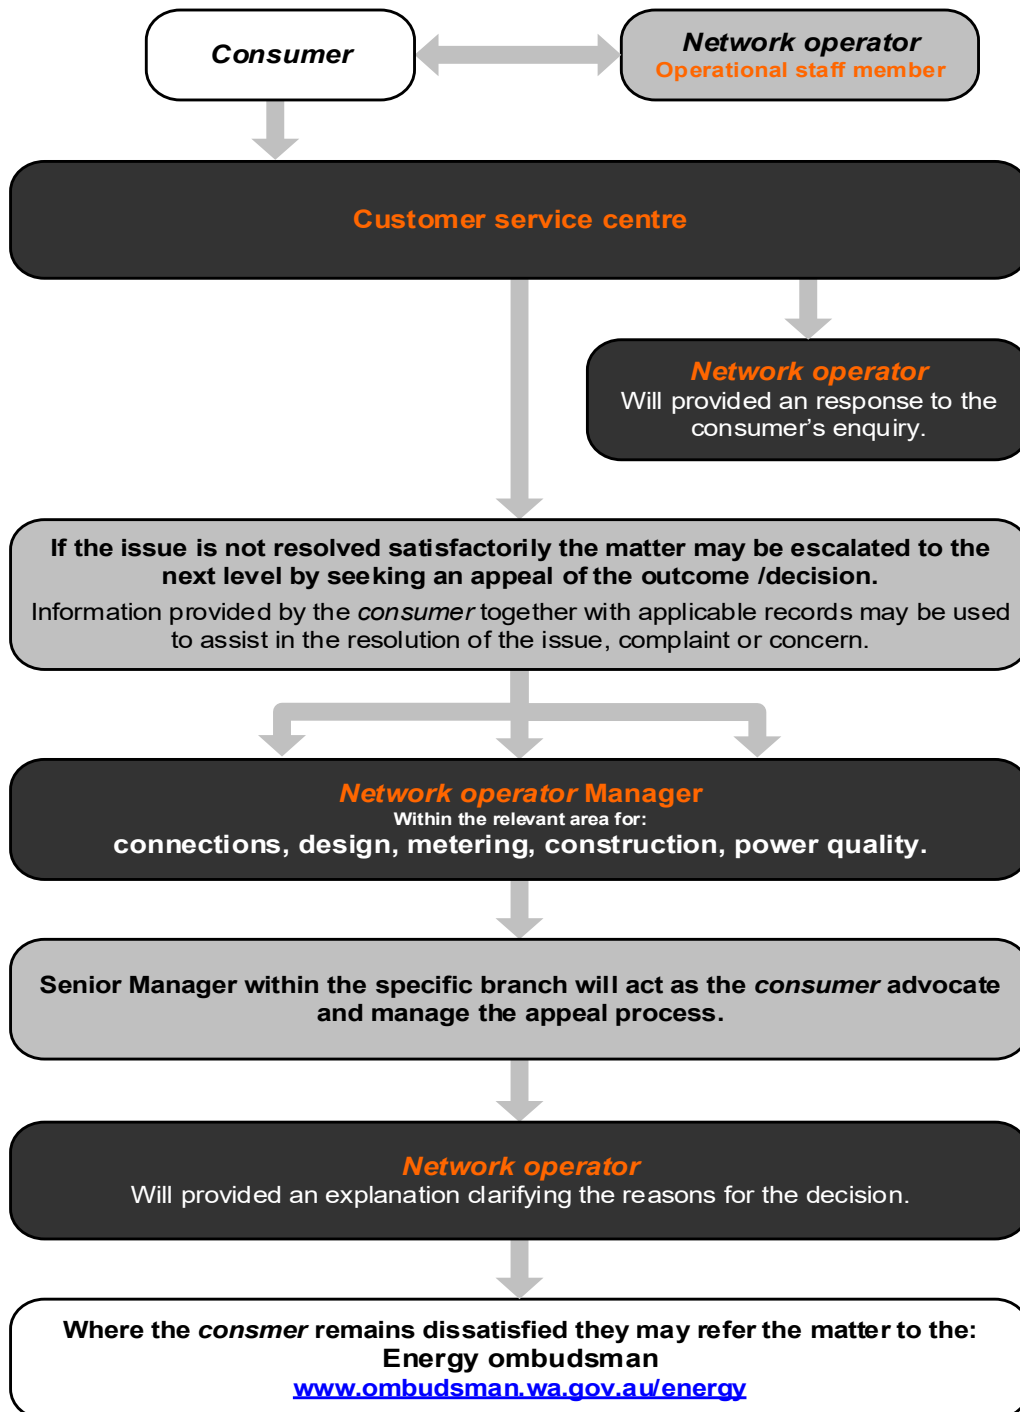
Consumer

Network operator
Operational staff member

Customer service centre

Network operator
Will provided an response to the consumer's enquiry.

If the issue is not resolved satisfactorily the matter may be escalated to the next level by seeking an appeal of the outcome /decision.
Information provided by the consumer together with applicable records may be used to assist in the resolution of the issue, complaint or concern.

Network operator Manager
Within the relevant area for:
connections, design, metering, construction, power quality.

Senior Manager within the specific branch will act as the consumer advocate and manage the appeal process.

Network operator
Will provided an explanation clarifying the reasons for the decision.

Where the consmer remains dissatisfied they may refer the matter to the:
Energy ombudsman
www.ombudsman.wa.gov.au/energy